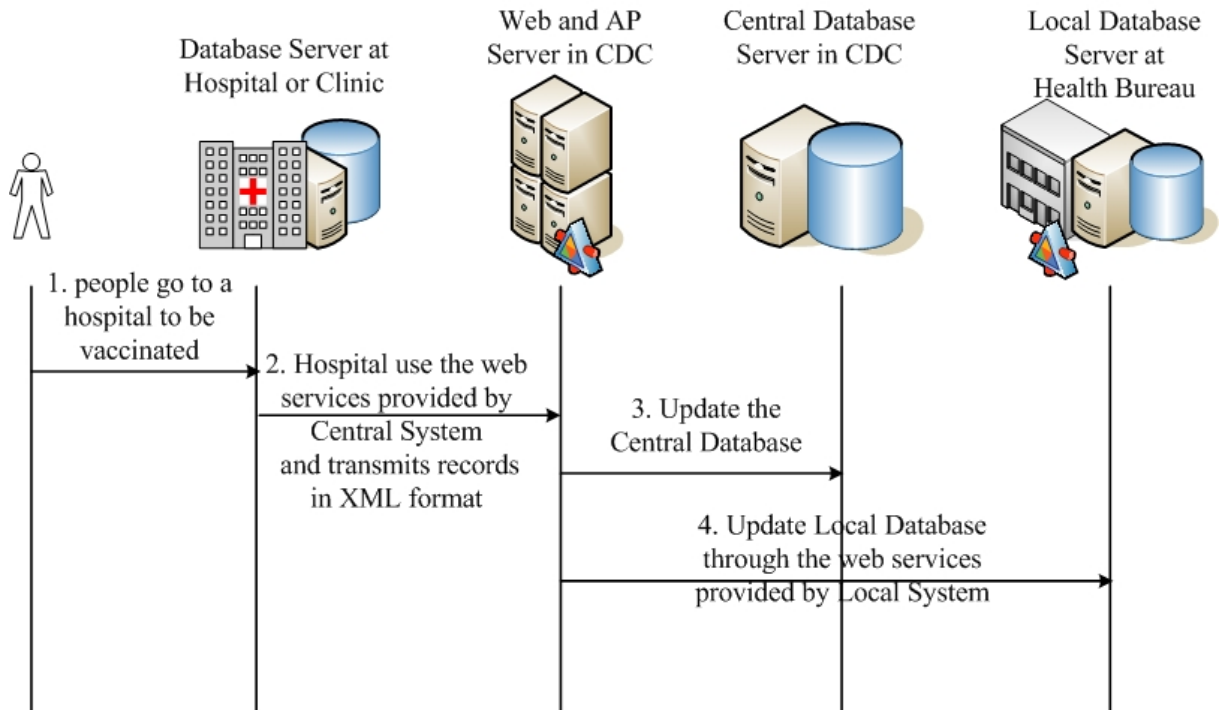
Database Server at Hospital or Clinic

Web and AP Server in CDC

Central Database Server in CDC

Local Database Server at Health Bureau

1. people go to a hospital to be vaccinated

2. Hospital use the web services provided by Central System and transmits records in XML format

3. Update the Central Database

4. Update Local Database through the web services provided by Local System